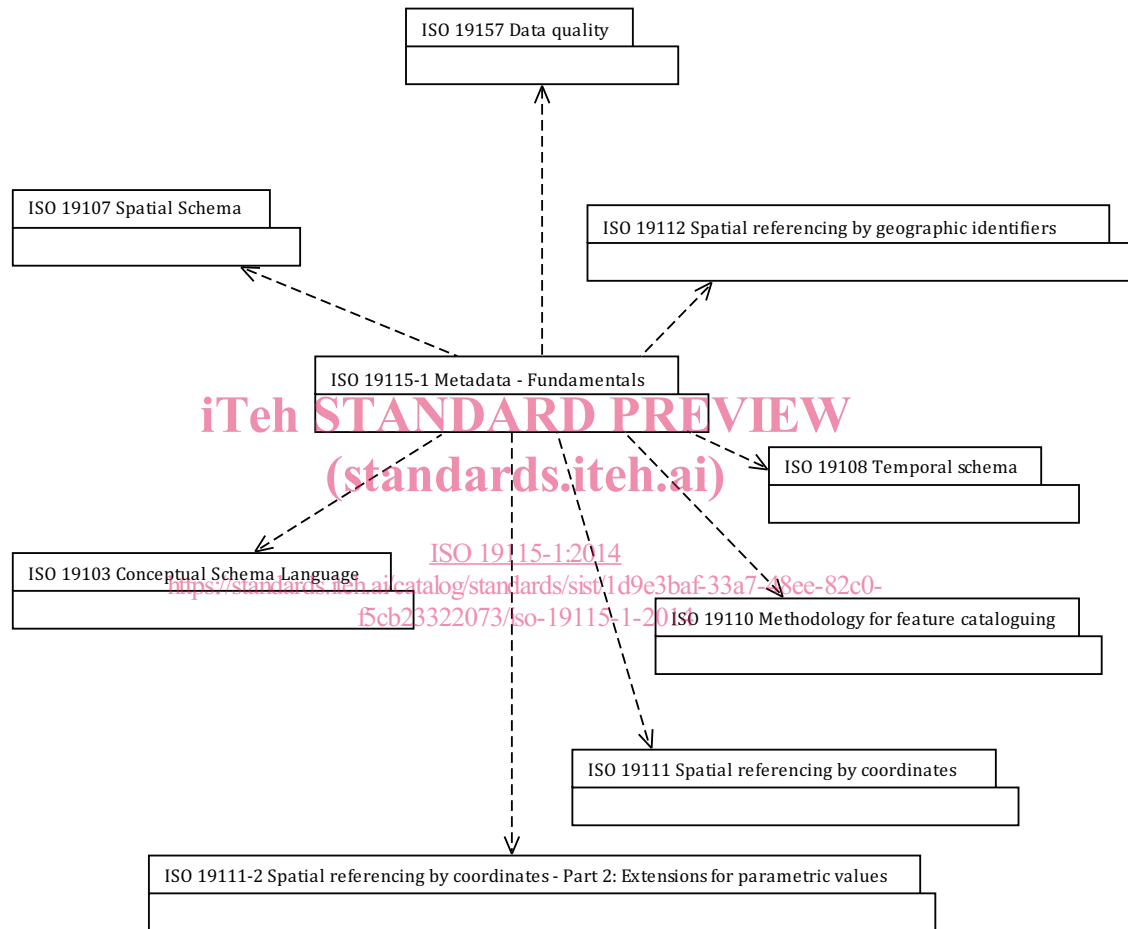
ISO 19157 Data quality

ISO 19107 Spatial Schema

ISO 19112 Spatial referencing by geographic identifiers

ISO 19115-1 Metadata - Fundamentals

iTeh STANDARD PREVIEW
(standards.iteh.ai)

ISO 19108 Temporal schema

ISO 19115-1:2014
https://standards.iteh.ai/catalog/standards/sist/1d9e3baf-33a7-48ee-82c0-f5cb23322073/iso-19115-1-2014

ISO 19103 Conceptual Schema Language

ISO 19110 Methodology for feature cataloguing

ISO 19111 Spatial referencing by coordinates

ISO 19111-2 Spatial referencing by coordinates - Part 2: Extensions for parametric values